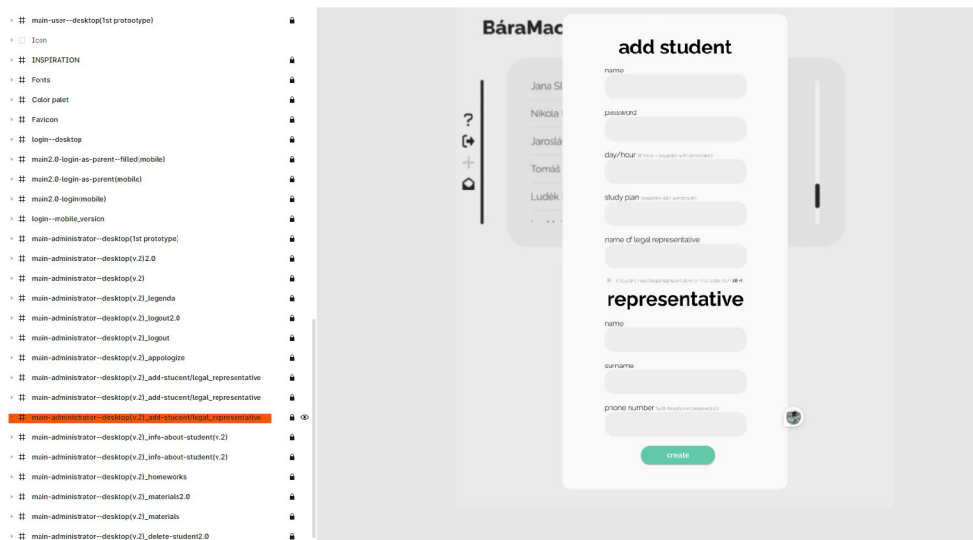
main-user--desktop(1st protootype)
Icon
INSPIRATION
Fonts
Color palet
Favicon
login--desktop
main2.0-login-as-parent--filled(mobile)
main2.0-login-as-parent(mobile)
main2.0-login(mobile)
login--mobile_version
main-administrator--desktop(1st prototype)
main-administrator--desktop(v.2)2.0
main-administrator--desktop(v.2)
main-administrator--desktop(v.2)_legenda
main-administrator--desktop(v.2)_logout2.0
main-administrator--desktop(v.2)_logout
main-administrator--desktop(v.2)_appologize
main-administrator--desktop(v.2)_add-stucent/legal_representative
main-administrator--desktop(v.2)_add-stucent/legal_representative
main-administrator--desktop(v.2)_add-stucent/legal_representative
main-administrator--desktop(v.2)_info-about-student(v.2)
main-administrator--desktop(v.2)_info-about-student(v.2)
main-administrator--desktop(v.2)_homeworks
main-administrator--desktop(v.2)_materials2.0
main-administrator--desktop(v.2)_materials
main-administrator--desktop(v.2)_delete-student2.0

BáraMac

Jana Sl
Nikola
Jarosla
Tomáš
Luděk

?

add student
name
password
day/hour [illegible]
study plan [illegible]
name of legal representative
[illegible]
representative
name
surname
phone number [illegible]
create